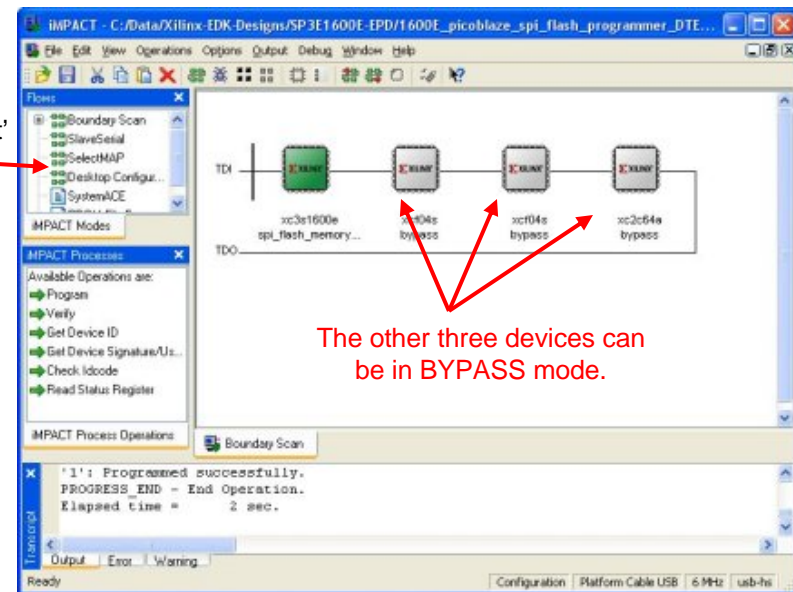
iMPACT - C:/Data/Xilinx-EDK-Designs/SP3E1600E-EPD/1600E_picoblaze_spi_flash_programmer_DTE...

File Edit View Operations Options Output Debug Window Help

Flows
Boundary Scan
SlaveSerial
SelectMAP
Desktop Configur...
SystemACE

iMPACT Modes

iMPACT Processes
Available Operations are:
Program
Verify
Get Device ID
Get Device Signature/Us...
Check Idcode
Read Status Register

iMPACT Process Operations

TDI
TDO

XILINX
xc3s1600e
spi_flash_memory...

XILINX
xcf04s
bypass

XILINX
xcf04s
bypass

XILINX
xc2c64a
bypass

The other three devices can be in BYPASS mode.

Boundary Scan

'1': Programmed successfully.
PROGRESS_END - End Operation.
Elapsed time =       2 sec.

Transcript

Output | Error | Warning

Ready | Configuration | Platform Cable USB | 6 MHz | usb-hs